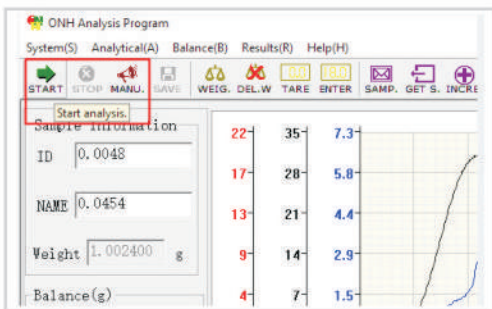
ONH Analysis Program

System(S) Analytical(A) Balance(B) Results(R) Help(H)

START STOP MANU. SAVE WEIG. DEL.W TARE ENTER SAMP. GET S. INCRE

Start analysis.

Sample Information

ID 0.0048

NAME 0.0454

Weight 1.002400 g

Balance(g)

| 22 | 35 | 7.3 |
|---|---|---|
| 17 | 28 | 5.8 |
| 13 | 21 | 4.4 |
| 9 | 14 | 2.9 |
| 4 | 7 | 1.5 |